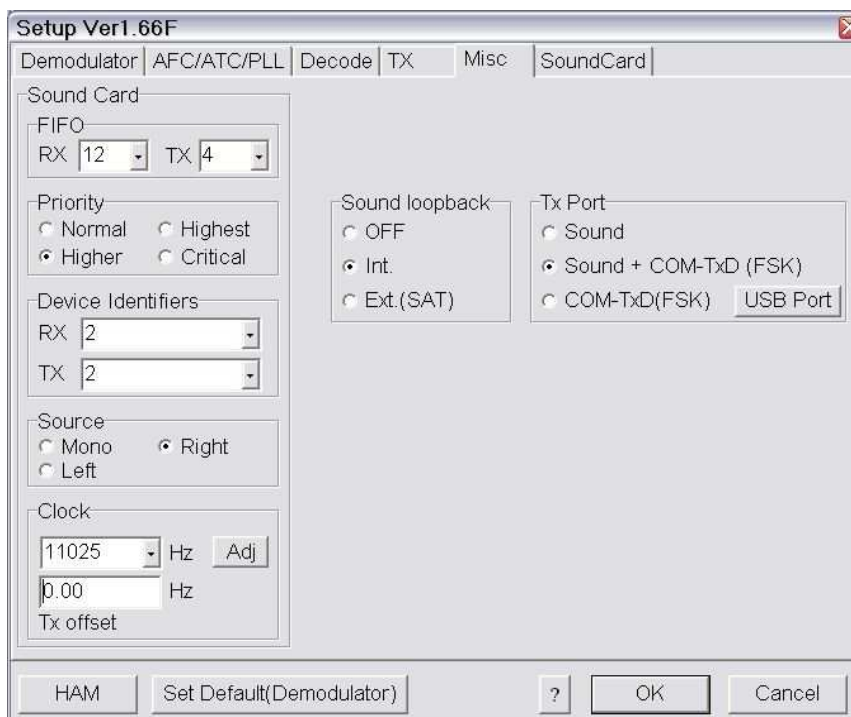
Setup Ver1.66F

Demodulator | AFC/ATC/PLL | Decode | TX | Misc | SoundCard

Sound Card

FIFO

RX 12 TX 4

Priority

Normal Highest

Higher Critical

Device Identifiers

RX 2

TX 2

Source

Mono Right

Left

Clock

11025 Hz Adj

0.00 Hz

Tx offset

Sound loopback

OFF

Int.

Ext.(SAT)

Tx Port

Sound

Sound + COM-TxD (FSK)

COM-TxD(FSK) USB Port

HAM Set Default(Demodulator) ? OK Cancel